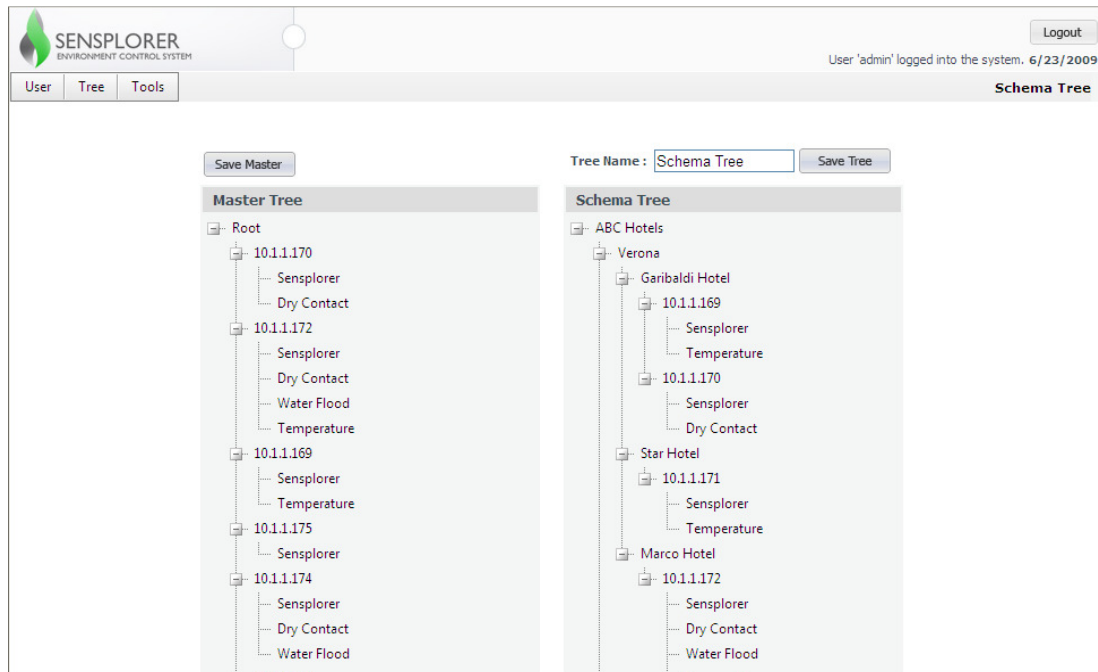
SENSPLORER
ENVIRONMENT CONTROL SYSTEM

Logout

User 'admin' logged into the system. 6/23/2009

User Tree Tools

Schema Tree

Save Master

Tree Name : Schema Tree Save Tree

Master Tree

Root
10.1.1.170
Sensplorer
Dry Contact
10.1.1.172
Sensplorer
Dry Contact
Water Flood
Temperature
10.1.1.169
Sensplorer
Temperature
10.1.1.175
Sensplorer
10.1.1.174
Sensplorer
Dry Contact
Water Flood

Schema Tree

ABC Hotels
Verona
Garibaldi Hotel
10.1.1.169
Sensplorer
Temperature
10.1.1.170
Sensplorer
Dry Contact
Star Hotel
10.1.1.171
Sensplorer
Temperature
Marco Hotel
10.1.1.172
Sensplorer
Dry Contact
Water Flood